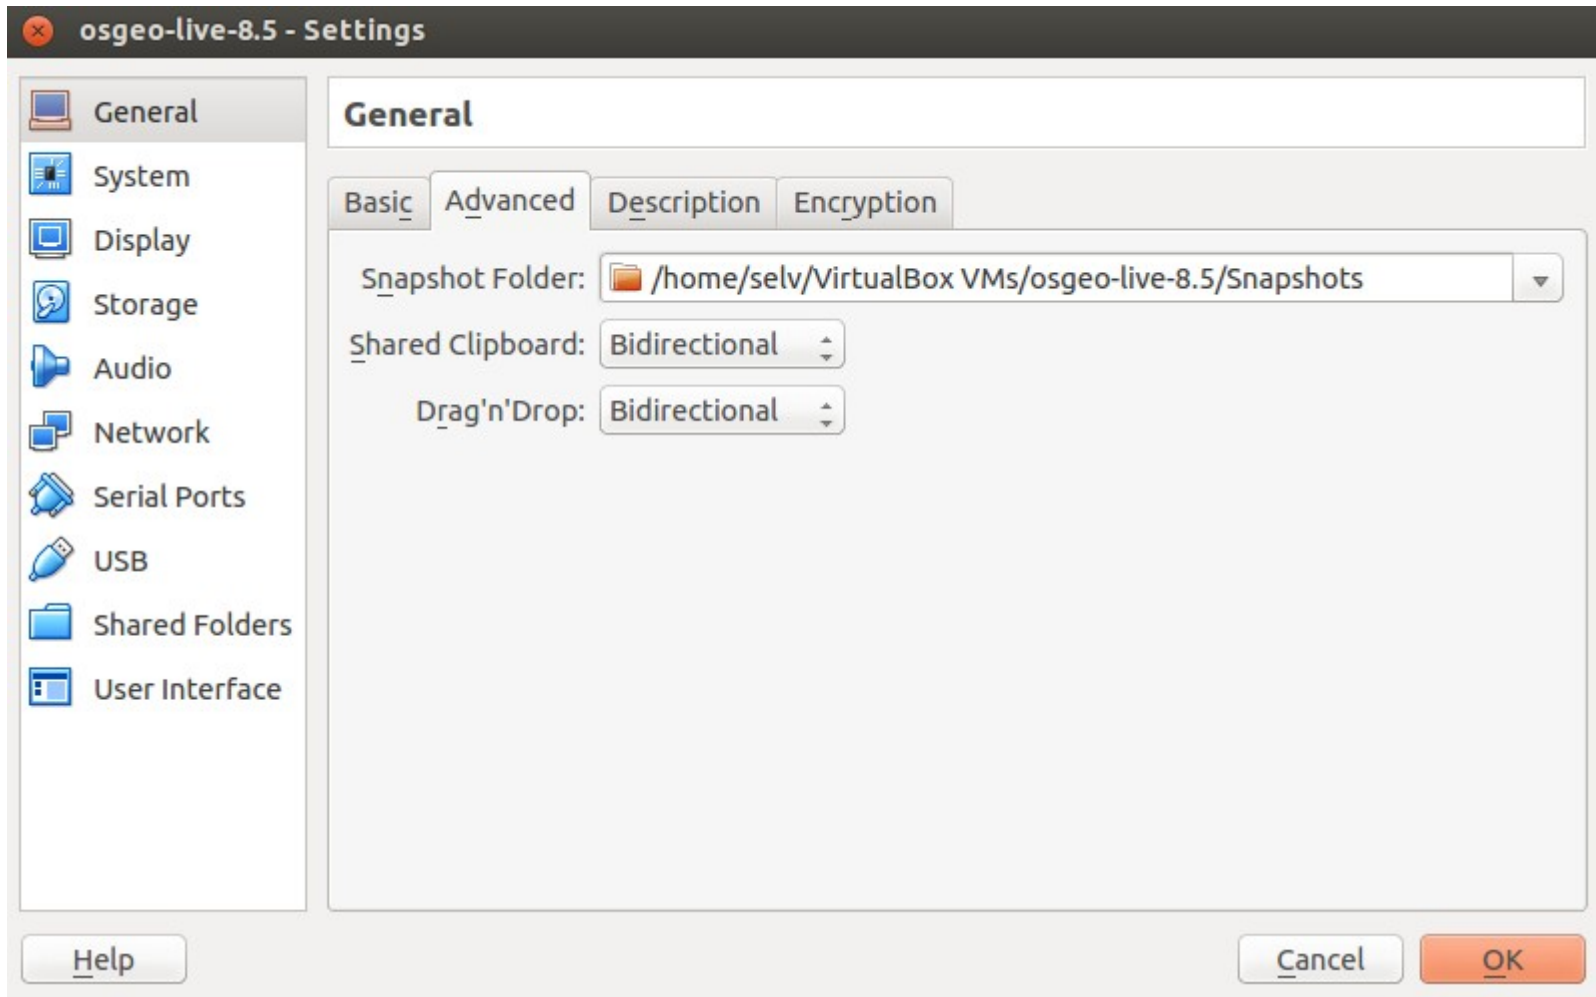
osgeo-live-8.5 - Settings

General
System
Display
Storage
Audio
Network
Serial Ports
USB
Shared Folders
User Interface

General

Basic
Advanced
Description
Encryption

Snapshot Folder: /home/selv/VirtualBox VMs/osgeo-live-8.5/Snapshots
Shared Clipboard: Bidirectional
Drag'n'Drop: Bidirectional

Help
Cancel
OK